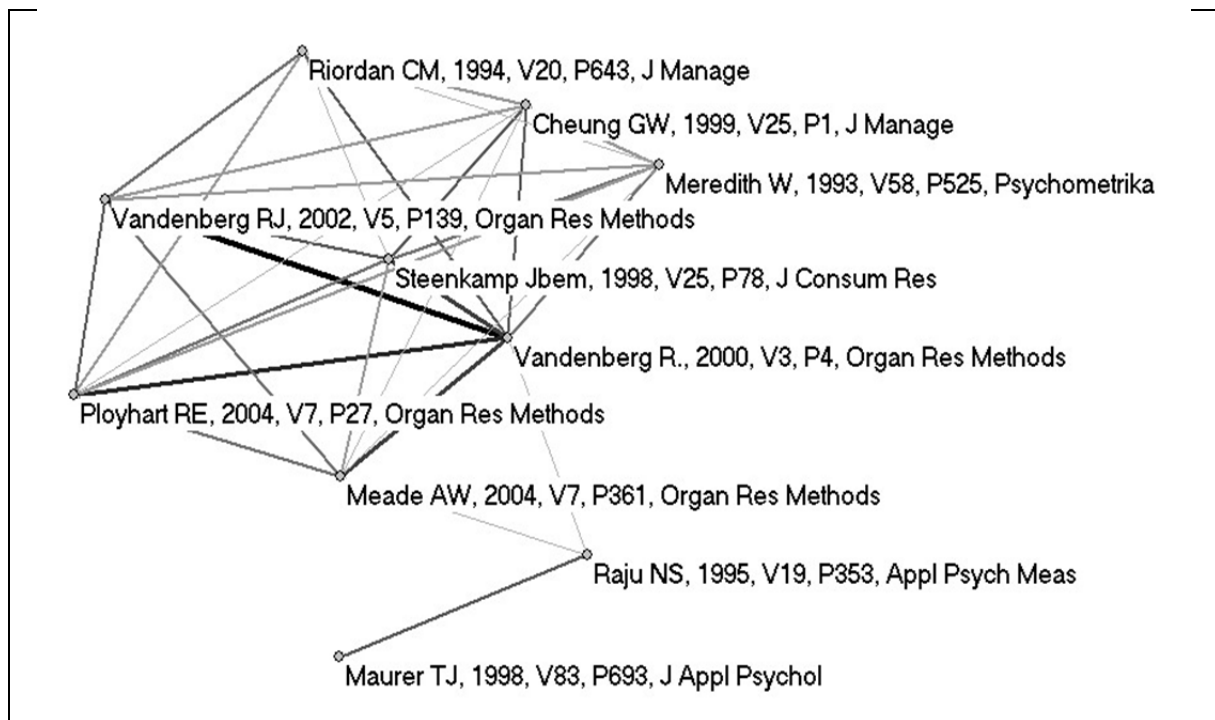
Riordan CM, 1994, V20, P643, J Manage

Cheung GW, 1999, V25, P1, J Manage

Meredith W, 1993, V58, P525, Psychometrika

Vandenberg RJ, 2002, V5, P139, Organ Res Methods

Steenkamp Jbem, 1998, V25, P78, J Consum Res

Vandenberg R., 2000, V3, P4, Organ Res Methods

Ployhart RE, 2004, V7, P27, Organ Res Methods

Meade AW, 2004, V7, P361, Organ Res Methods

Raju NS, 1995, V19, P353, Appl Psych Meas

Maurer TJ, 1998, V83, P693, J Appl Psychol